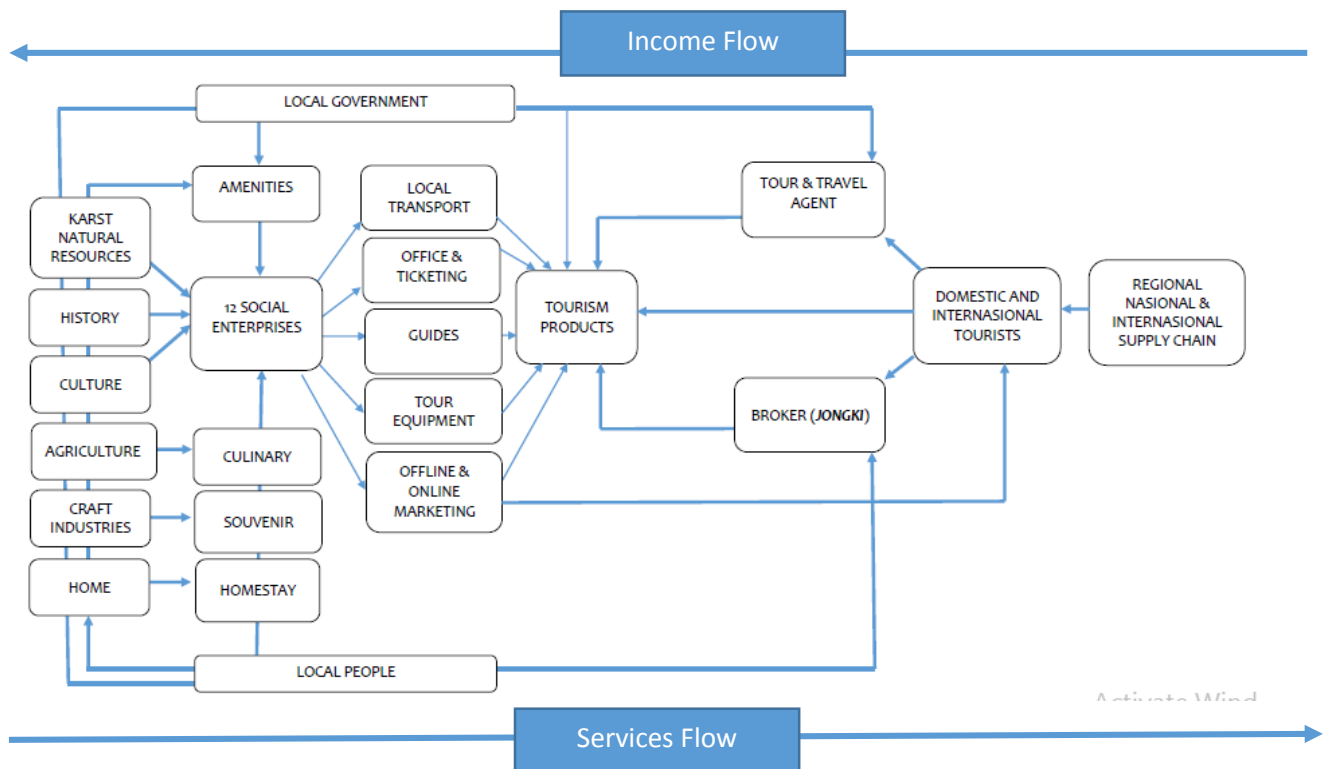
Income Flow

LOCAL GOVERNMENT

AMENITIES

LOCAL TRANSPORT

TOUR & TRAVEL AGENT

KARST NATURAL RESOURCES

OFFICE & TICKETING

HISTORY

12 SOCIAL ENTERPRISES

GUIDES

TOURISM PRODUCTS

DOMESTIC AND INTERNASIONAL TOURISTS

REGIONAL NASIONAL & INTERNASIONAL SUPPLY CHAIN

CULTURE

TOUR EQUIPMENT

BROKER (*JONGKI*)

AGRICULTURE

CULINARY

OFFLINE & ONLINE MARKETING

CRAFT INDUSTRIES

SOUVENIR

HOME

HOMESTAY

LOCAL PEOPLE

Activate Wind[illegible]

Services Flow